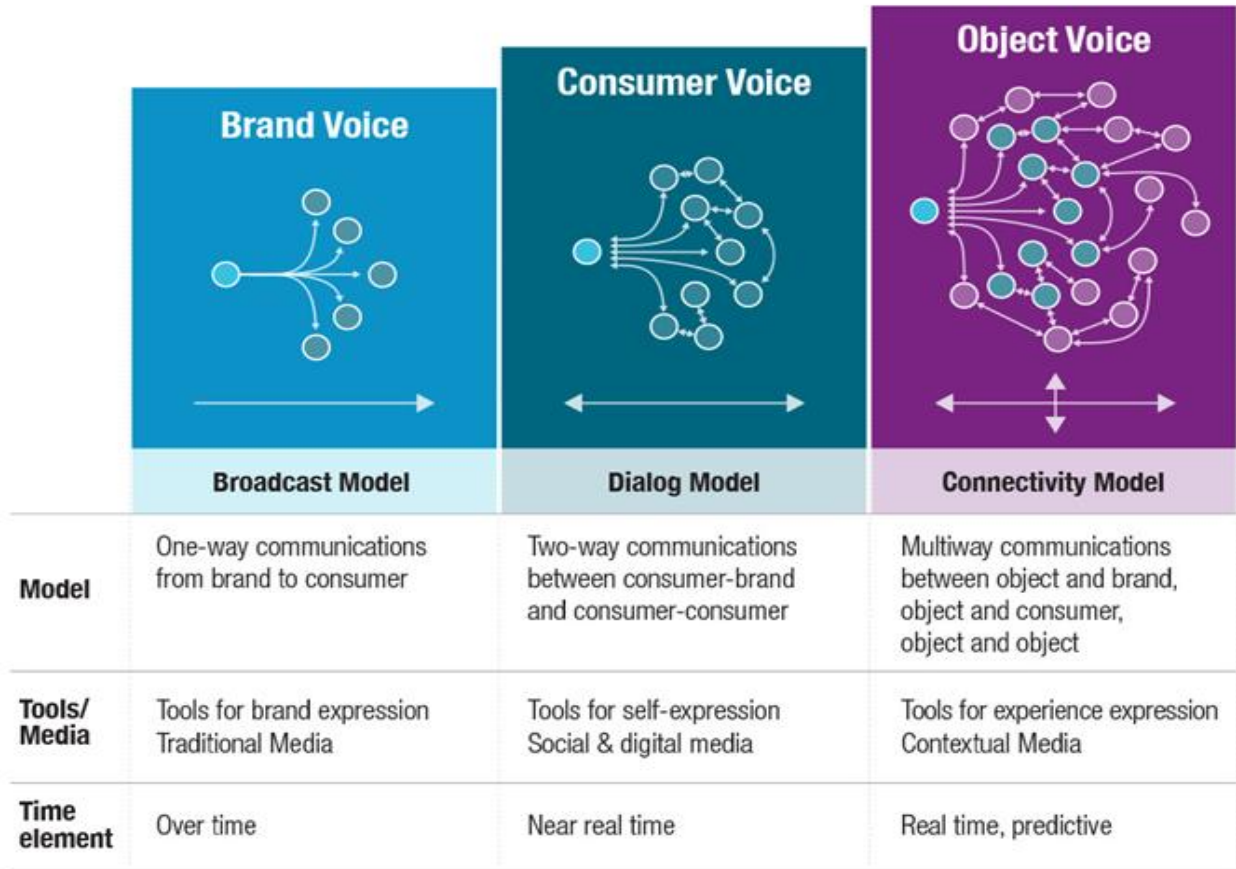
| | Brand Voice | Consumer Voice | Object Voice |
|---|---|---|---|
| | Broadcast Model | Dialog Model | Connectivity Model |
| Model | One-way communications from brand to consumer | Two-way communications between consumer-brand and consumer-consumer | Multiway communications between object and brand, object and consumer, object and object |
| Tools/ Media | Tools for brand expression Traditional Media | Tools for self-expression Social & digital media | Tools for experience expression Contextual Media |
| Time element | Over time | Near real time | Real time, predictive |